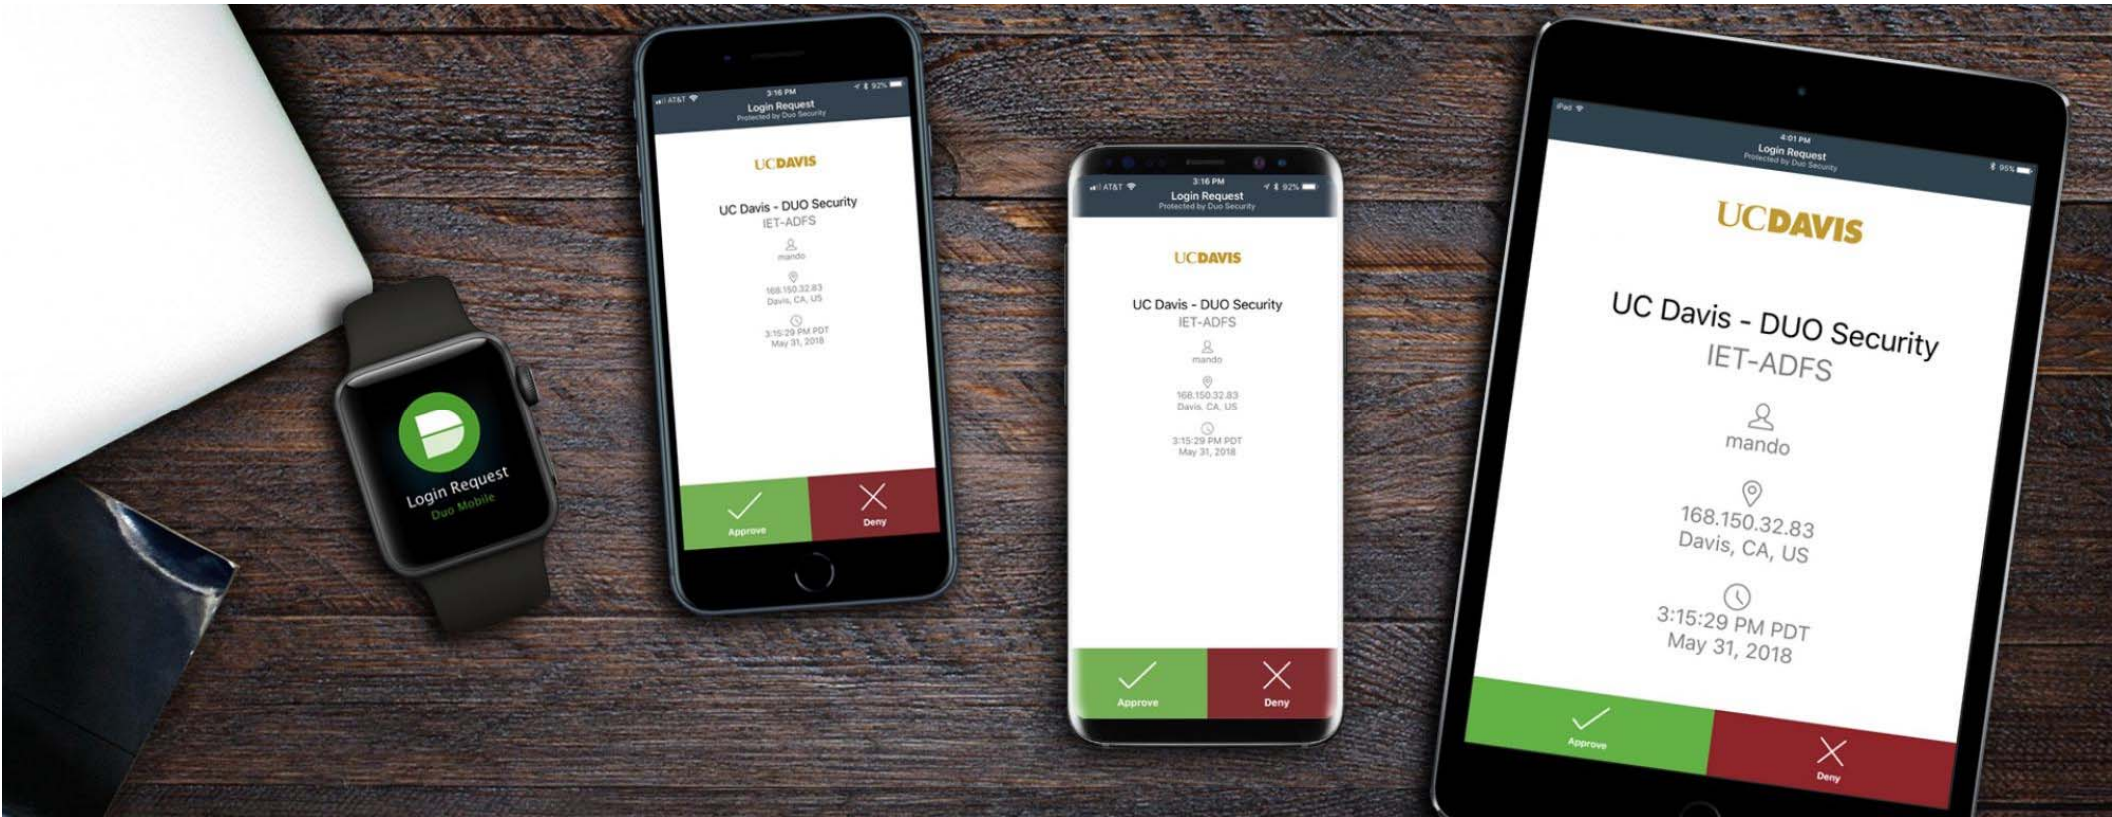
Login Request
Duo Mobile

AT&T 3:16 PM 92%
Login Request
Protected by Duo Security

UCDAVIS

UC Davis - DUO Security
IET-ADFS

mando

168.150.32.83
Davis, CA, US

3:15:29 PM PDT
May 31, 2018

Approve
Deny

AT&T 3:16 PM 92%
Login Request
Protected by Duo Security

UCDAVIS

UC Davis - DUO Security
IET-ADFS

mando

168.150.32.83
Davis, CA, US

3:15:29 PM PDT
May 31, 2018

Approve
Deny

iPad 4:01 PM 95%
Login Request
Protected by Duo Security

UCDAVIS

UC Davis - DUO Security
IET-ADFS

mando

168.150.32.83
Davis, CA, US

3:15:29 PM PDT
May 31, 2018

Approve
Deny